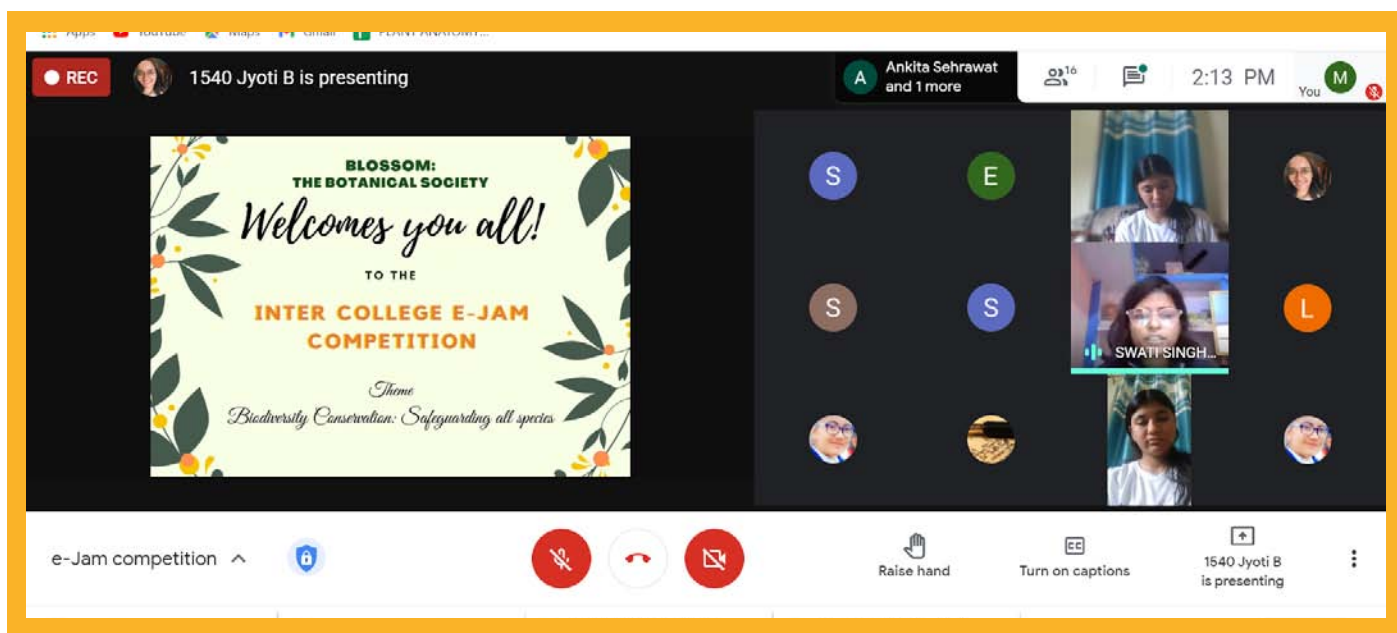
Apps YouTube Maps Gmail PLANT ANATOMY...

REC 1540 Jyoti B is presenting

A Ankita Sehrawat and 1 more

16

2:13 PM

M You

BLOSSOM: THE BOTANICAL SOCIETY

Welcomes you all!

TO THE

INTER COLLEGE E-JAM COMPETITION

Theme

Biodiversity Conservation: Safeguarding all species

S E S S L

SWATI SINGH...

e-Jam competition

Raise hand

Turn on captions

1540 Jyoti B is presenting